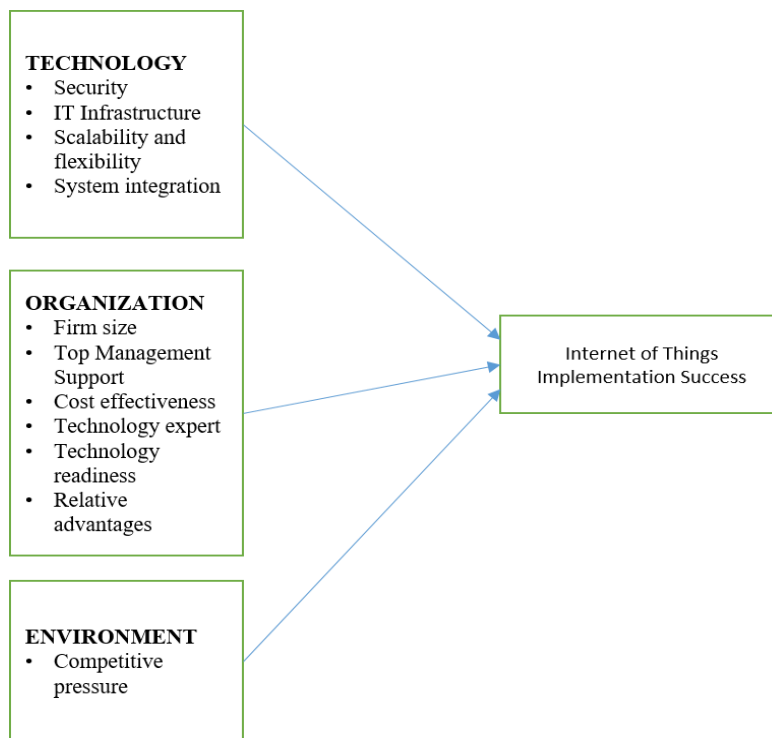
TECHNOLOGY
• Security
• IT Infrastructure
• Scalability and flexibility
• System integration

ORGANIZATION
• Firm size
• Top Management Support
• Cost effectiveness
• Technology expert
• Technology readiness
• Relative advantages

ENVIRONMENT
• Competitive pressure

Internet of Things Implementation Success